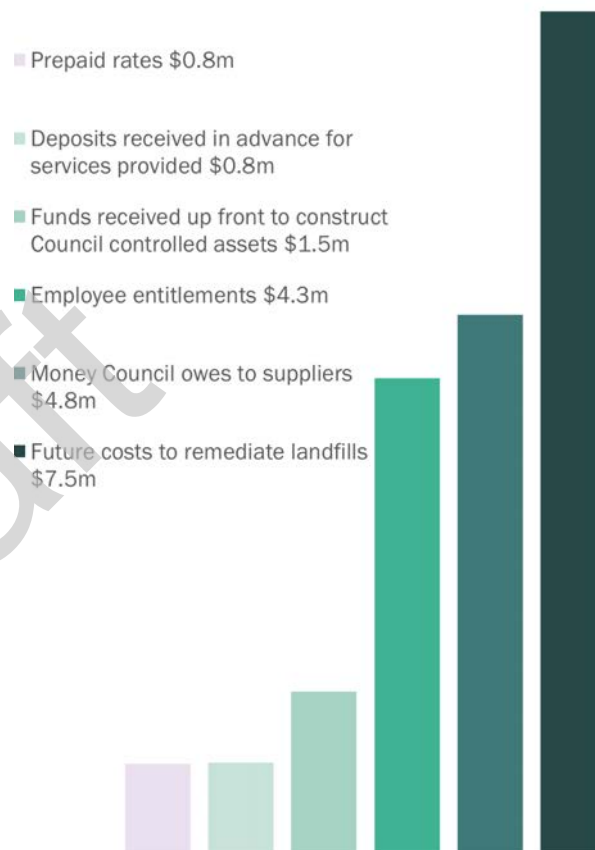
Prepaid rates $0.8m

Deposits received in advance for services provided $0.8m

Funds received up front to construct Council controlled assets $1.5m

Employee entitlements $4.3m

Money Council owes to suppliers $4.8m

Future costs to remediate landfills $7.5m

aft